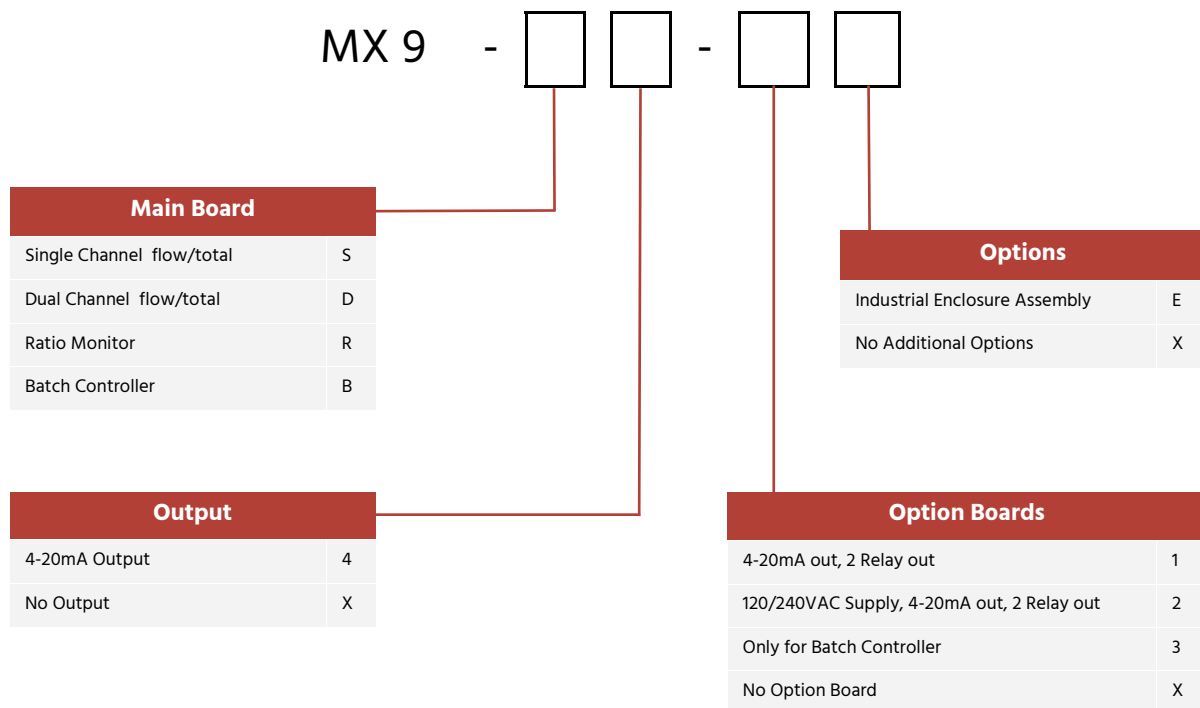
MX 9 - [ ] [ ] - [ ] [ ]

| Main Board | |
|---|---|
| Single Channel flow/total | S |
| Dual Channel flow/total | D |
| Ratio Monitor | R |
| Batch Controller | B |

| Options | |
|---|---|
| Industrial Enclosure Assembly | E |
| No Additional Options | X |

| Output | |
|---|---|
| 4-20mA Output | 4 |
| No Output | X |

| Option Boards | |
|---|---|
| 4-20mA out, 2 Relay out | 1 |
| 120/240VAC Supply, 4-20mA out, 2 Relay out | 2 |
| Only for Batch Controller | 3 |
| No Option Board | X |